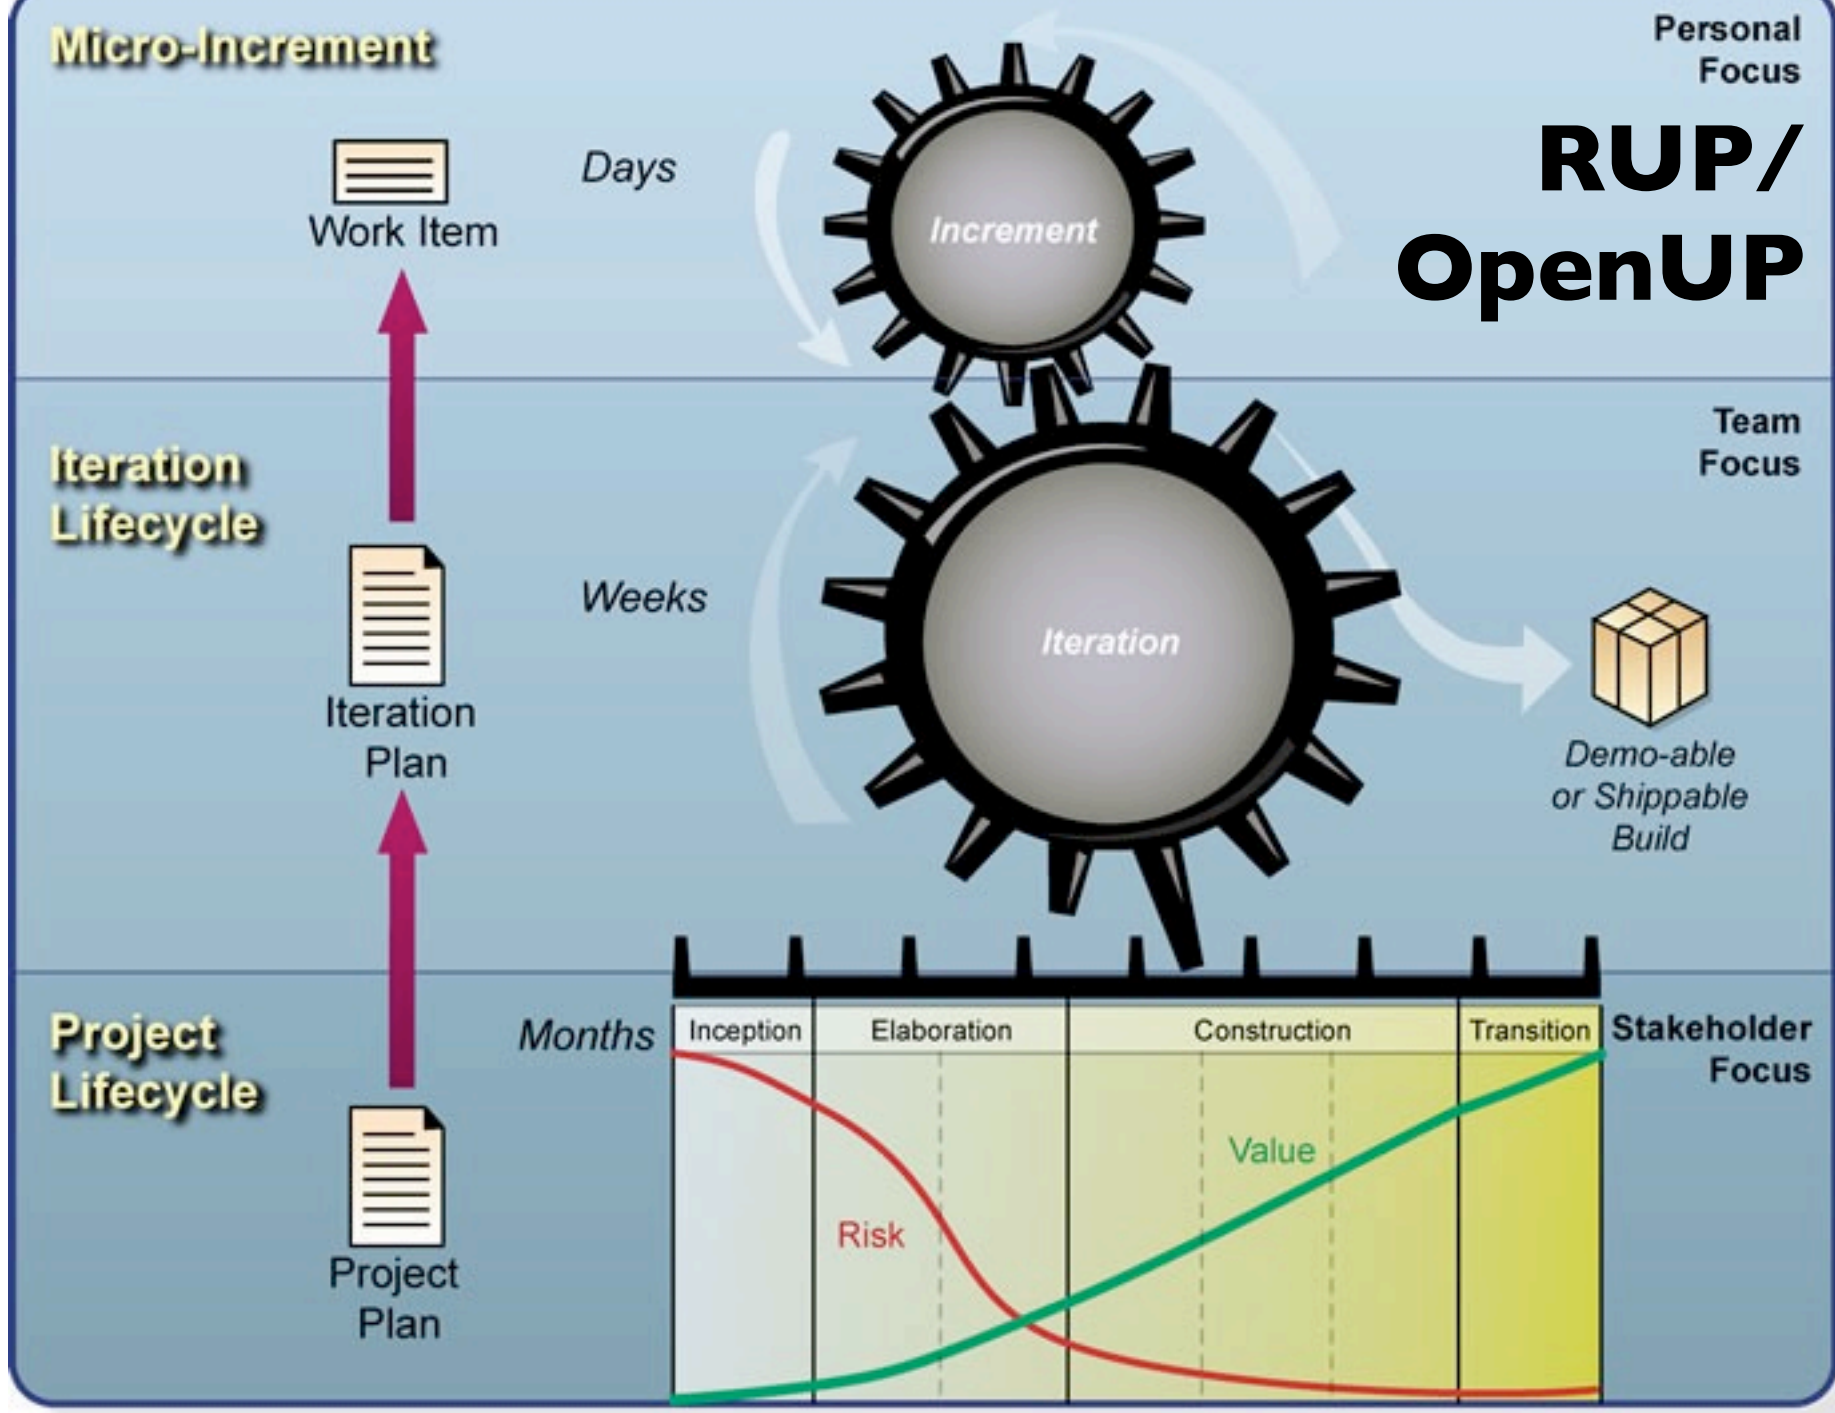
Micro-Increment

Personal Focus

RUP/ OpenUP

Work Item

Days

Increment

Iteration Lifecycle

Team Focus

Weeks

Iteration

Iteration Plan

Demo-able or Shippable Build

Project Lifecycle

Months

Inception

Elaboration

Construction

Transition

Stakeholder Focus

Value

Risk

Project Plan